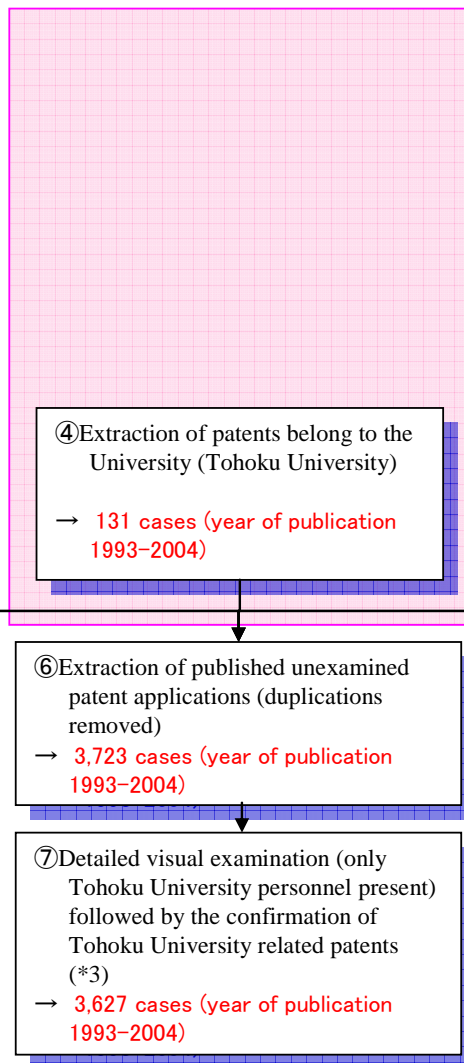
④Extraction of patents belong to the University (Tohoku University)

→ 131 cases (year of publication 1993-2004)

⑥Extraction of published unexamined patent applications (duplications removed)

→ 3,723 cases (year of publication 1993-2004)

⑦Detailed visual examination (only Tohoku University personnel present) followed by the confirmation of Tohoku University related patents (*3)

→ 3,627 cases (year of publication 1993-2004)